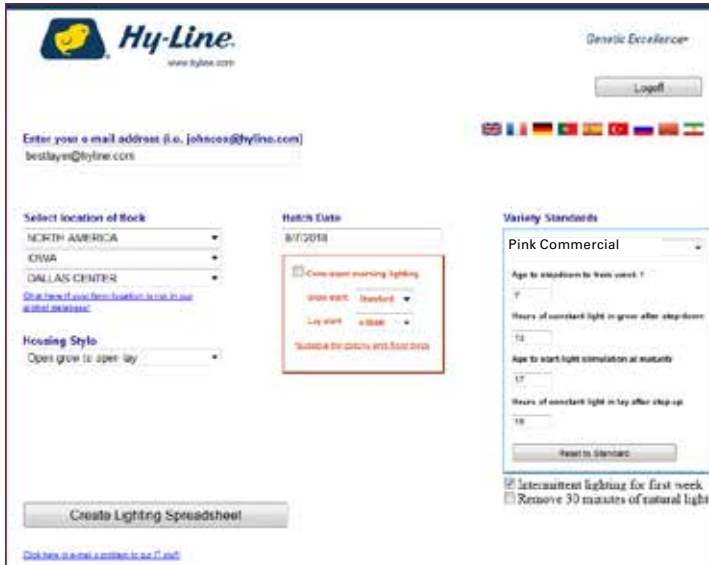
Hy-Line.
www.hyline.com

Genetic Excellence

Logoff

Enter your e-mail address (i.e. johncox@hyline.com)
bestlayer@hyline.com

Select location of flock
NORTH AMERICA
IOWA
DALLAS CENTER
Click here if your farm location is not in our global database

Housing Style
Open grow to open lay

Hatch Date
8/7/2018

Constant morning lighting
Grow start: Standard
Lay start: 4:30AM
Suggested lighting and flock times

Variety Standards
Pink Commercial

Age to stepdown to from week 1
7

Hours of constant light in grow after step-down
12

Age to start light stimulation at maturity
17

Hours of constant light in lay after step-up
16

Reset to Standard

☑ Intermittent lighting for first week
☐ Remove 30 minutes of natural light

Create Lighting Spreadsheet

Click here to e-mail a problem to our IT staff